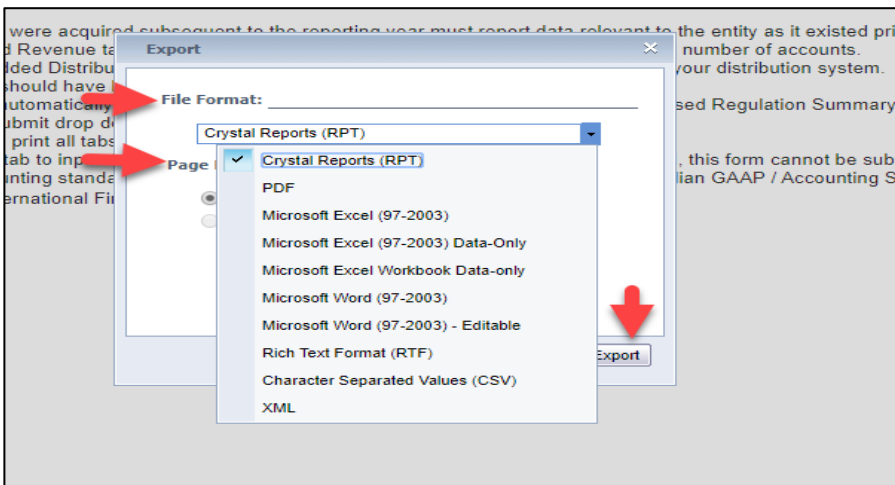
were acquired subsequent to the reporting year must report data relevant to the entity as it existed pri
d Revenue ta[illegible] number of accounts.
dded Distribu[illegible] your distribution system.
should have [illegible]
automatically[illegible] sed Regulation Summary
ubmit drop d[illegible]
print all tabs
tab to inp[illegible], this form cannot be sub
unting standa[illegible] lian GAAP / Accounting S
ernational Fi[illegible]

Export

File Format:

Crystal Reports (RPT)

Page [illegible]

Crystal Reports (RPT)
PDF
Microsoft Excel (97-2003)
Microsoft Excel (97-2003) Data-Only
Microsoft Excel Workbook Data-only
Microsoft Word (97-2003)
Microsoft Word (97-2003) - Editable
Rich Text Format (RTF)
Character Separated Values (CSV)
XML

Export